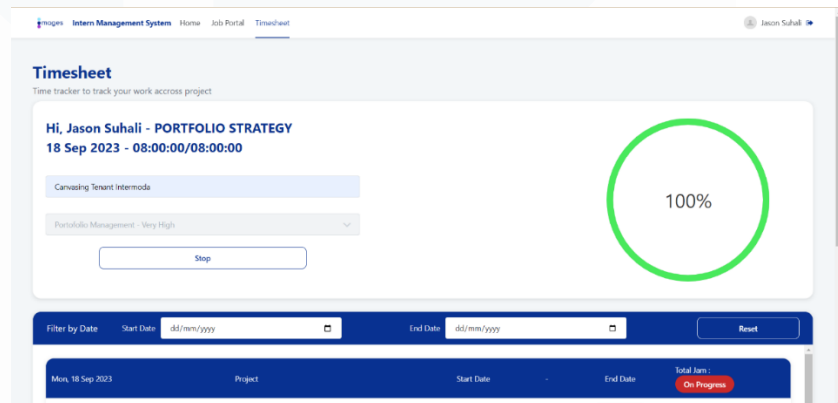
images Intern Management System Home Job Portal Timesheet

Jason Suhali

Timesheet

Time tracker to track your work accross project

Hi, Jason Suhali - PORTFOLIO STRATEGY

18 Sep 2023 - 08:00:00/08:00:00

Canvasing Tenant Intermoda

Portofolio Management - Very High

Stop

100%

Filter by Date Start Date dd/mm/yyyy End Date dd/mm/yyyy Reset

Mon, 18 Sep 2023 Project Start Date - End Date Total Jam : On Progress